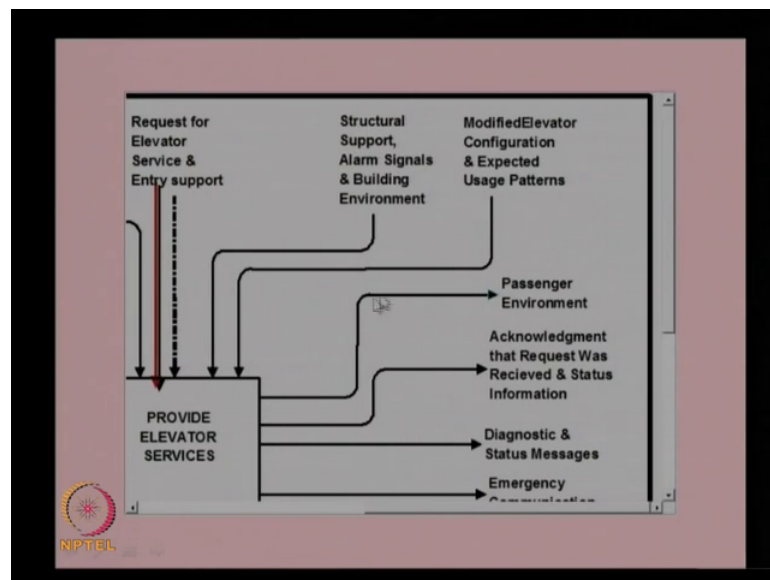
Request for Elevator Service & Entry support

Structural Support, Alarm Signals & Building Environment

ModifiedElevator Configuration & Expected Usage Patterns

Passenger Environment

Acknowledgment that Request Was Recieved & Status Information

PROVIDE ELEVATOR SERVICES

Diagnostic & Status Messages

Emergency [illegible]

NPTEL